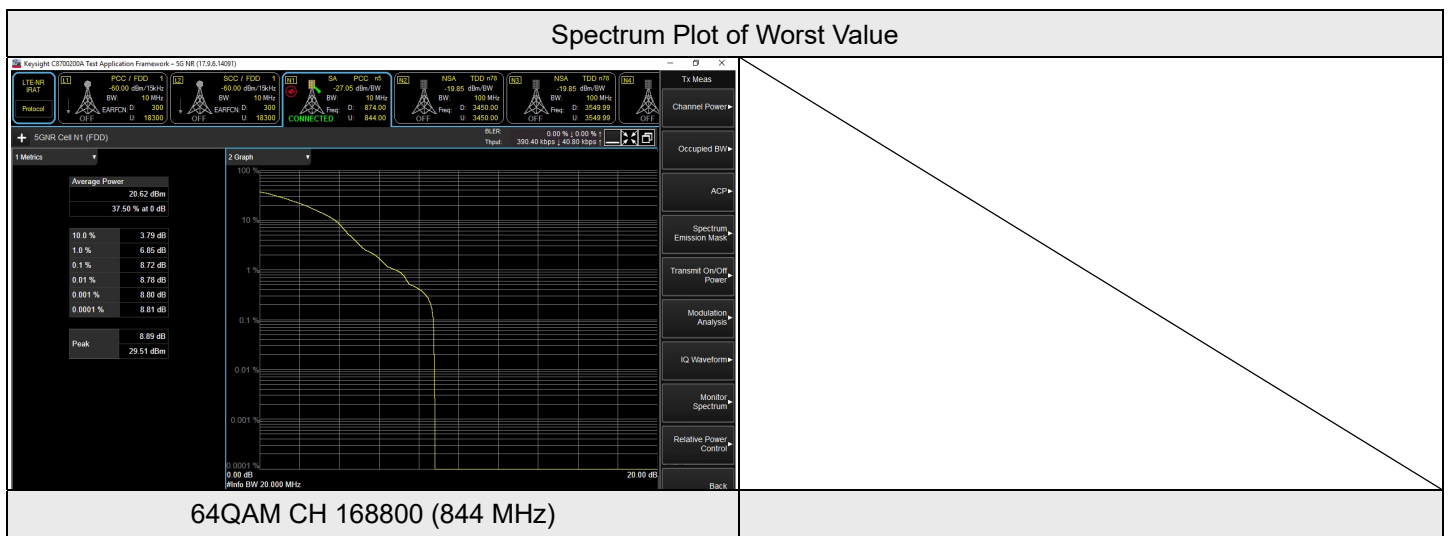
Spectrum Plot of Worst Value

Keysight C8700200A Test Application Framework – 5G NR (17.9.6.14091)

LTE-NR IRAT
Protocol

L1 PCC / FDD 1 -60.00 dBm/15kHz BW: 10 MHz EARFCN D: 300 U: 18300 OFF

L2 SCC / FDD 1 -60.00 dBm/15kHz BW: 10 MHz EARFCN D: 300 U: 18300 OFF

N1 SA PCC n5 -27.05 dBm/BW BW: 10 MHz Freq: D: 874.00 U: 844.00 CONNECTED

N2 NSA TDD n78 -19.85 dBm/BW BW: 100 MHz Freq: D: 3450.00 U: 3450.00 OFF

N3 NSA TDD n78 -19.85 dBm/BW BW: 100 MHz Freq: D: 3549.99 U: 3549.99 OFF

N4 OFF

Tx Meas

+ 5GNR Cell N1 (FDD)

BLER: 0.00 % ↓ 0.00 % ↑
Thput: 390.40 kbps ↓ 40.80 kbps ↑

1 Metrics

| Average Power | |
|---|---|
| | 20.62 dBm |
| | 37.50 % at 0 dB |

| | |
|---|---|
| 10.0 % | 3.79 dB |
| 1.0 % | 6.85 dB |
| 0.1 % | 8.72 dB |
| 0.01 % | 8.78 dB |
| 0.001 % | 8.80 dB |
| 0.0001 % | 8.81 dB |

| | |
|---|---|
| Peak | 8.89 dB |
| | 29.51 dBm |

2 Graph

100 %
10 %
1 %
0.1 %
0.01 %
0.001 %
0.0001 %
0.00 dB
20.00 dB
#Info BW 20.000 MHz

Channel Power
Occupied BW
ACP
Spectrum Emission Mask
Transmit On/Off Power
Modulation Analysis
IQ Waveform
Monitor Spectrum
Relative Power Control
Back

64QAM CH 168800 (844 MHz)